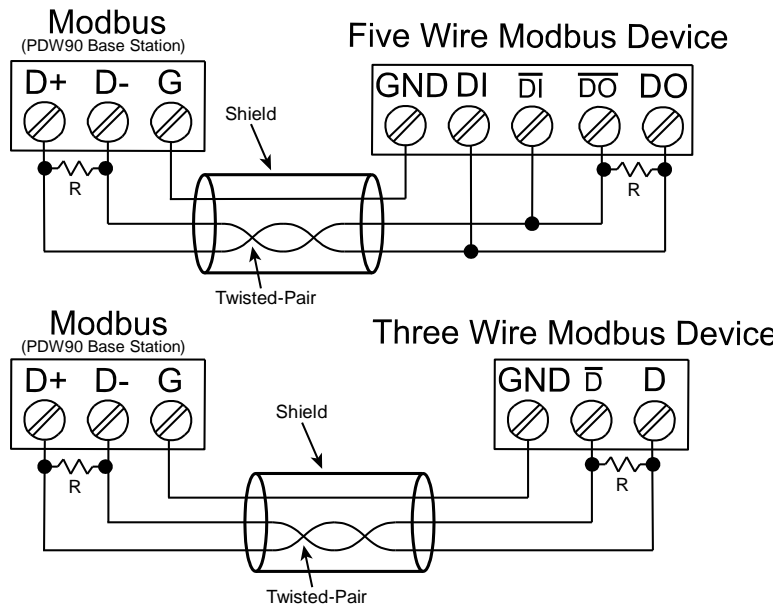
Modbus
(PDW90 Base Station)

Five Wire Modbus Device

D+ D- G

GND DI $\overline{DI}$ $\overline{DO}$ DO

Shield

R

R

Twisted-Pair

Modbus
(PDW90 Base Station)

Three Wire Modbus Device

D+ D- G

GND $\overline{D}$ D

Shield

R

R

Twisted-Pair